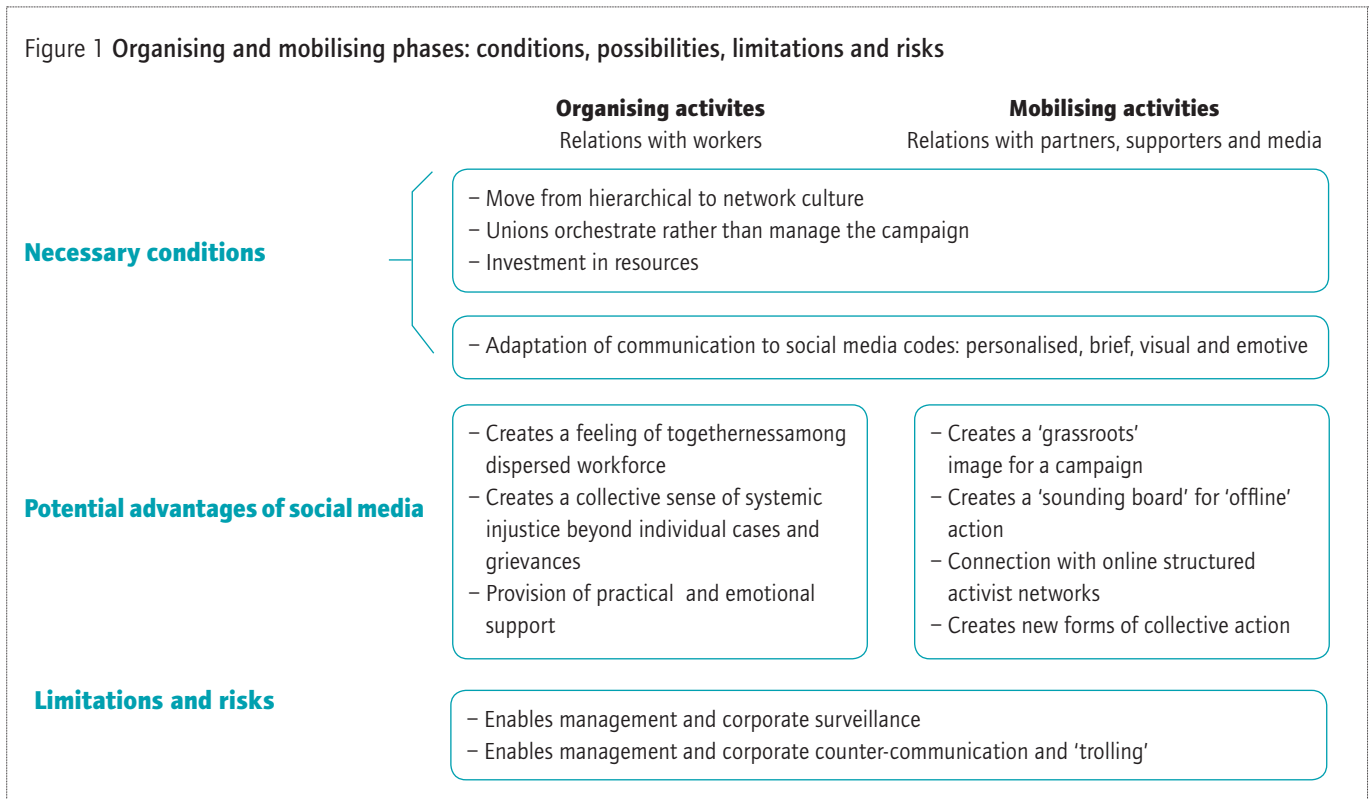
Figure 1 **Organising and mobilising phases: conditions, possibilities, limitations and risks**

**Organising activites**
Relations with workers

**Mobilising activities**
Relations with partners, supporters and media

**Necessary conditions**

– Move from hierarchical to network culture
– Unions orchestrate rather than manage the campaign
– Investment in resources

– Adaptation of communication to social media codes: personalised, brief, visual and emotive

**Potential advantages of social media**

– Creates a feeling of togethernessamong dispersed workforce
– Creates a collective sense of systemic injustice beyond individual cases and grievances
– Provision of practical and emotional support

– Creates a 'grassroots' image for a campaign
– Creates a 'sounding board' for 'offline' action
– Connection with online structured activist networks
– Creates new forms of collective action

**Limitations and risks**

– Enables management and corporate surveillance
– Enables management and corporate counter-communication and 'trolling'